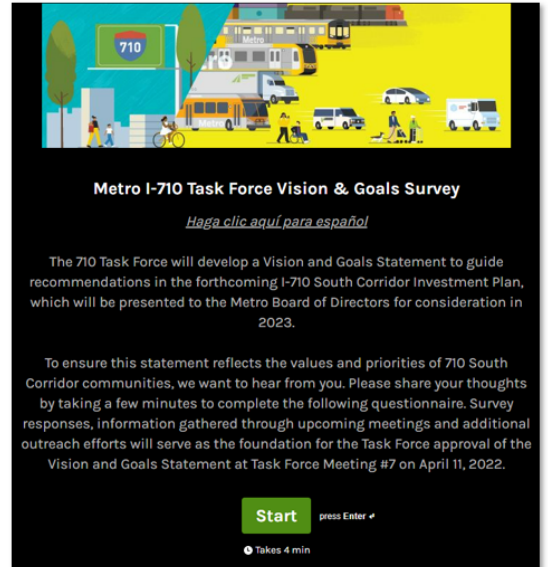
710

Metro

Metro

Metro I-710 Task Force Vision & Goals Survey

Haga clic aquí para español

The 710 Task Force will develop a Vision and Goals Statement to guide recommendations in the forthcoming I-710 South Corridor Investment Plan, which will be presented to the Metro Board of Directors for consideration in 2023.

To ensure this statement reflects the values and priorities of 710 South Corridor communities, we want to hear from you. Please share your thoughts by taking a few minutes to complete the following questionnaire. Survey responses, information gathered through upcoming meetings and additional outreach efforts will serve as the foundation for the Task Force approval of the Vision and Goals Statement at Task Force Meeting #7 on April 11, 2022.

Start

press Enter ↵

Takes 4 min